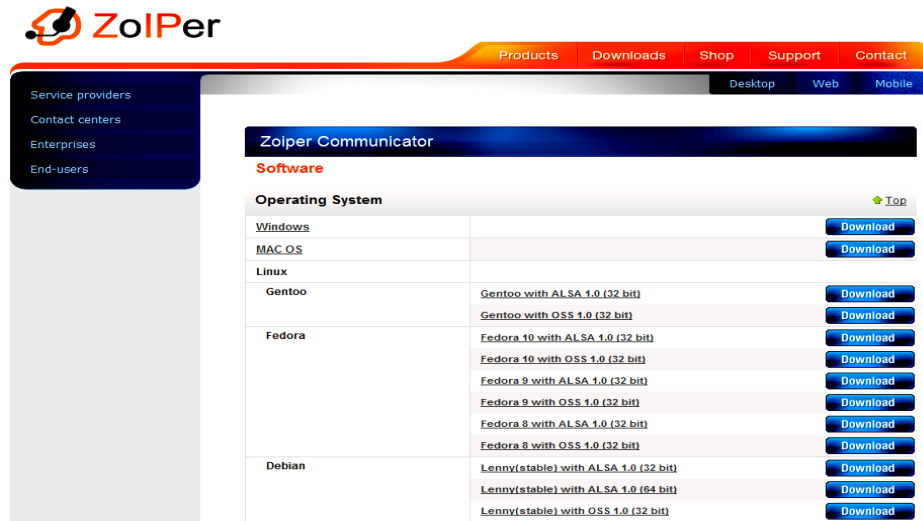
ZoIPer

Products | Downloads | Shop | Support | Contact

Desktop | Web | Mobile

Service providers
Contact centers
Enterprises
End-users

Zoiper Communicator

Software

Operating System

Top

| | | |
|---|---|---|
| Windows | | Download |
| MAC OS | | Download |
| Linux | | |
| Gentoo | Gentoo with ALSA 1.0 (32 bit) | Download |
| | Gentoo with OSS 1.0 (32 bit) | Download |
| Fedora | Fedora 10 with ALSA 1.0 (32 bit) | Download |
| | Fedora 10 with OSS 1.0 (32 bit) | Download |
| | Fedora 9 with ALSA 1.0 (32 bit) | Download |
| | Fedora 9 with OSS 1.0 (32 bit) | Download |
| | Fedora 8 with ALSA 1.0 (32 bit) | Download |
| | Fedora 8 with OSS 1.0 (32 bit) | Download |
| Debian | Lenny(stable) with ALSA 1.0 (32 bit) | Download |
| | Lenny(stable) with ALSA 1.0 (64 bit) | Download |
| | Lenny(stable) with OSS 1.0 (32 bit) | Download |